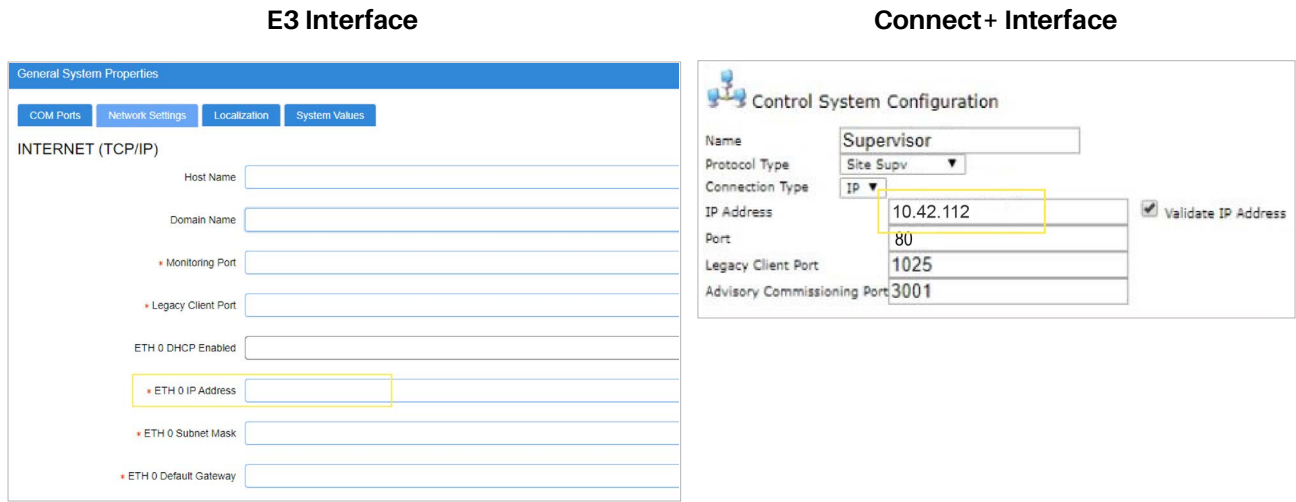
E3 Interface

General System Properties

COM Ports | Network Settings | Localization | System Values

INTERNET (TCP/IP)

Host Name

Domain Name

* Monitoring Port

* Legacy Client Port

ETH 0 DHCP Enabled

* ETH 0 IP Address

* ETH 0 Subnet Mask

* ETH 0 Default Gateway

Connect+ Interface

Control System Configuration

Name Supervisor
Protocol Type Site Supv ▼
Connection Type IP ▼
IP Address 10.42.112 Validate IP Address
Port 80
Legacy Client Port 1025
Advisory Commissioning Port 3001